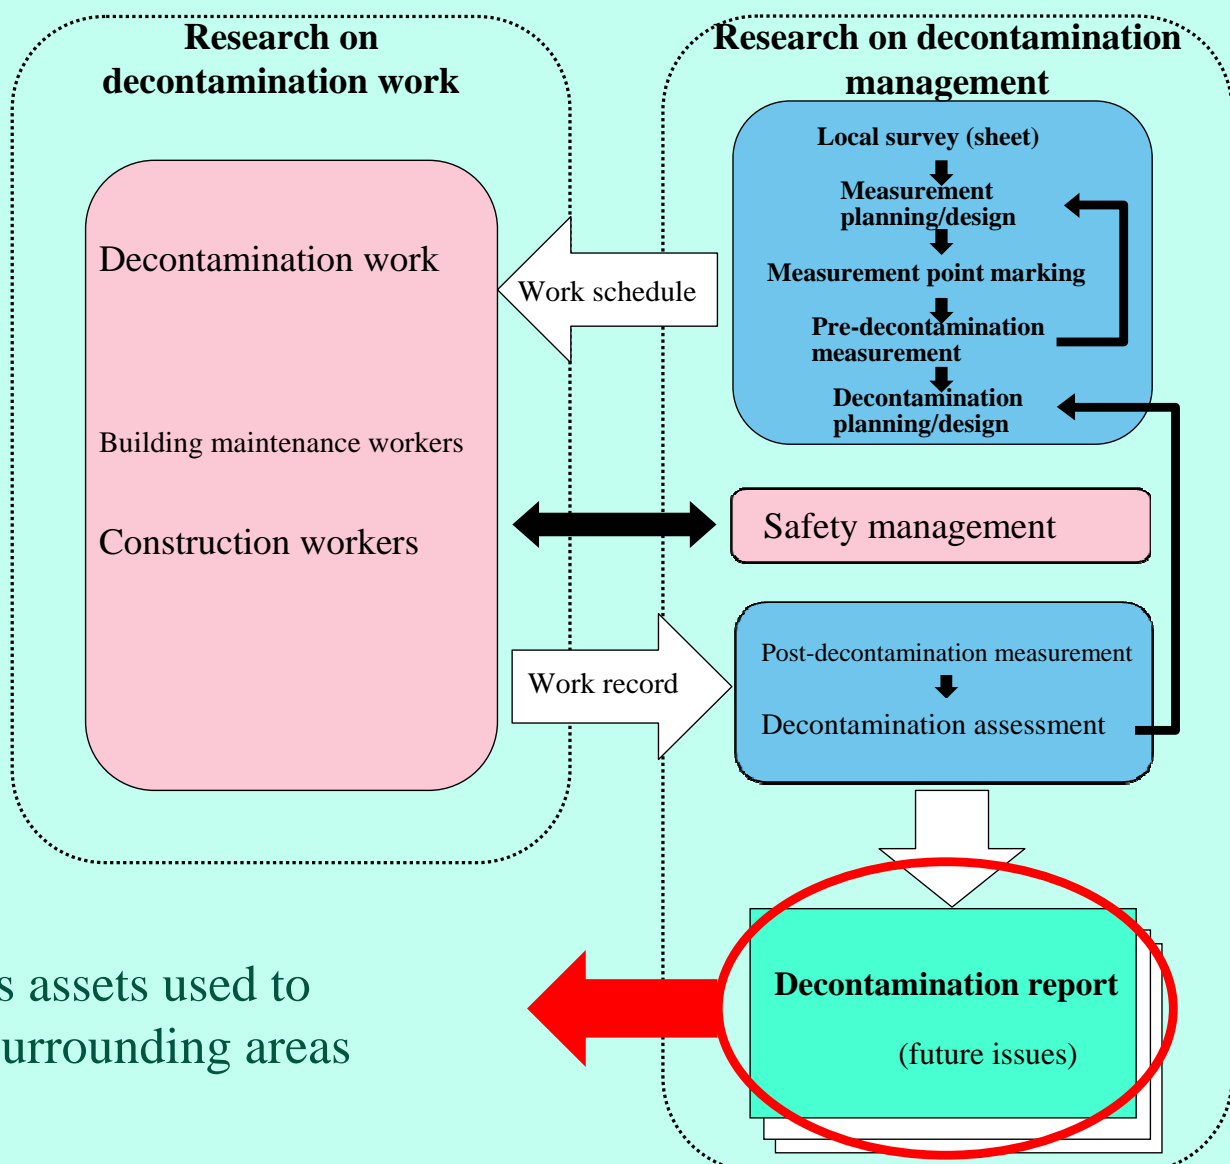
Research on decontamination work

Research on decontamination management

Decontamination work

Building maintenance workers

Construction workers

Work schedule

Local survey (sheet)

Measurement planning/design

Measurement point marking

Pre-decontamination measurement

Decontamination planning/design

Safety management

Work record

Post-decontamination measurement

Decontamination assessment

s assets used to
urrounding areas

Decontamination report

(future issues)